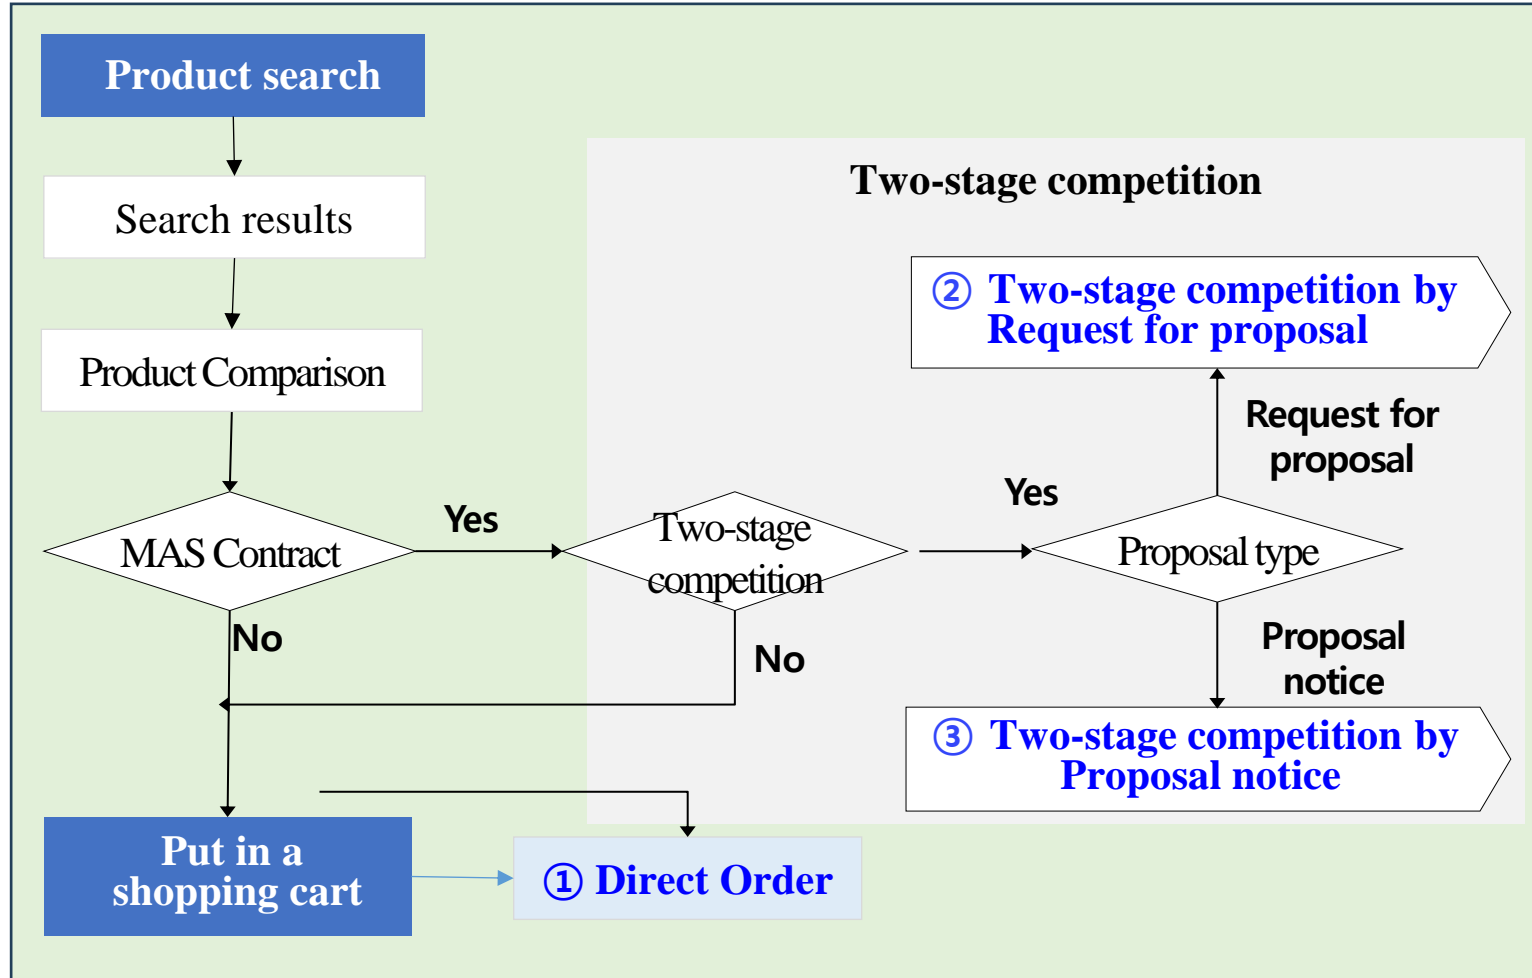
Product search

Search results

Product Comparison

MAS Contract

Yes

No

Two-stage competition

Two-stage competition

No

Yes

Proposal type

Request for proposal

② Two-stage competition by Request for proposal

Proposal notice

③ Two-stage competition by Proposal notice

Put in a shopping cart

① Direct Order